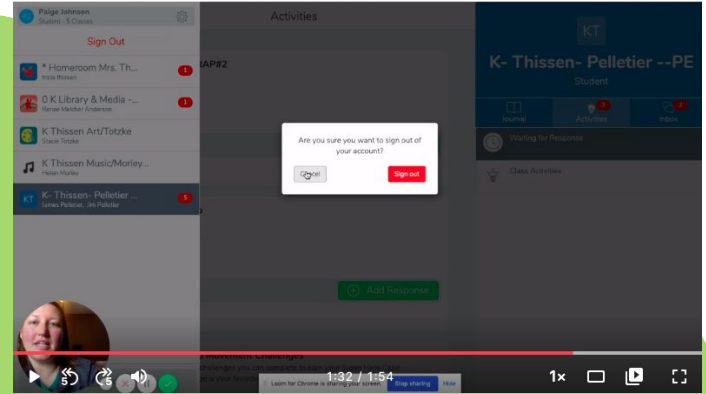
Paige Johnson
Student - 5 Classes

Sign Out

* Homeroom Mrs. Th...
Inicia Thissen
1

0 K Library & Media -...
Renee Melcher Anderson
1

K Thissen Art/Totzke
Stacie Totzke

K Thissen Music/Morley...
Helen Morley

KT
K- Thissen- Pelletier ...
James Pelletier, Jim Pelletier
5

Activities

RAP#2

Are you sure you want to sign out of your account?

Cancel

Sign out

Add Response

Movement Challenges

KT

K- Thissen- Pelletier --PE

Student

Journal

Activities
5

Inbox
2

Waiting for Response

Class Activities

5

5

1:32 / 1:54

Loom for Chrome is sharing your screen.

Stop sharing

Hide

1×